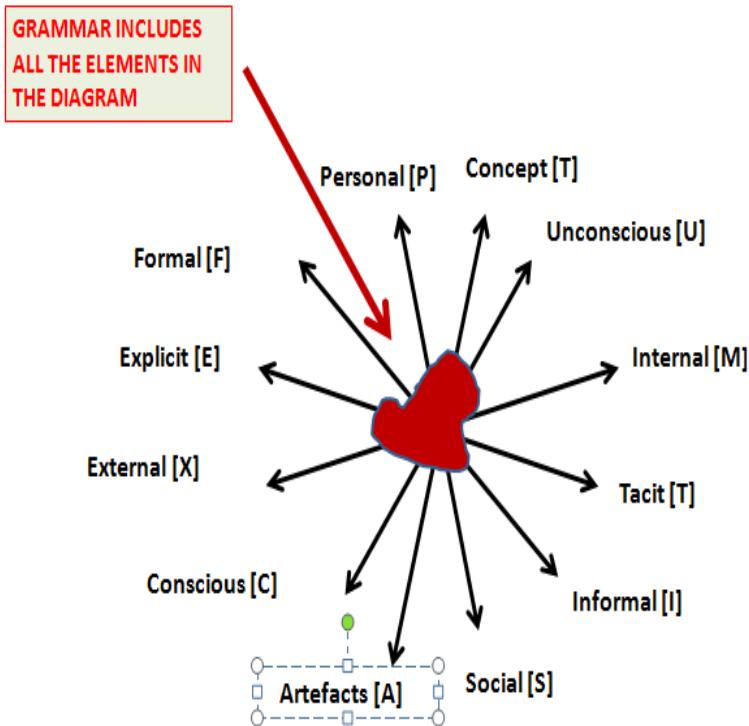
GRAMMAR INCLUDES ALL THE ELEMENTS IN THE DIAGRAM

Personal [P]

Concept [T]

Unconscious [U]

Formal [F]

Explicit [E]

Internal [M]

External [X]

Tacit [T]

Conscious [C]

Informal [I]

Artefacts [A]

Social [S]